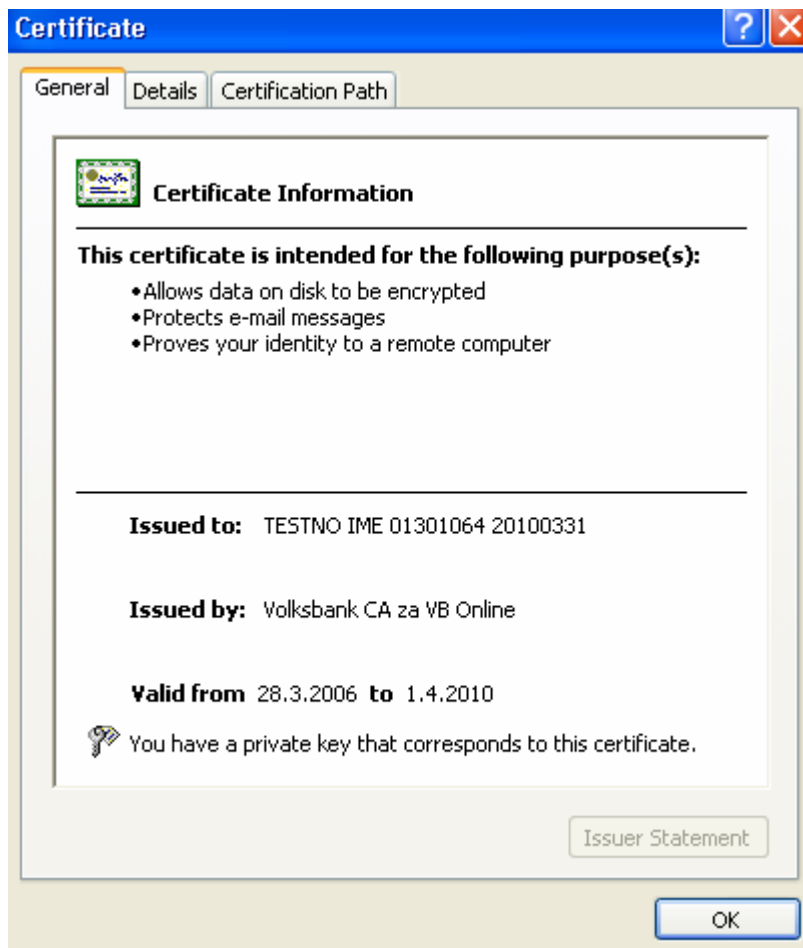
Certificate

General | Details | Certification Path

Certificate Information

This certificate is intended for the following purpose(s):

•Allows data on disk to be encrypted
•Protects e-mail messages
•Proves your identity to a remote computer

Issued to: TESTNO IME 01301064 20100331

Issued by: Volksbank CA za VB Online

Valid from 28.3.2006 to 1.4.2010

You have a private key that corresponds to this certificate.

Issuer Statement

OK